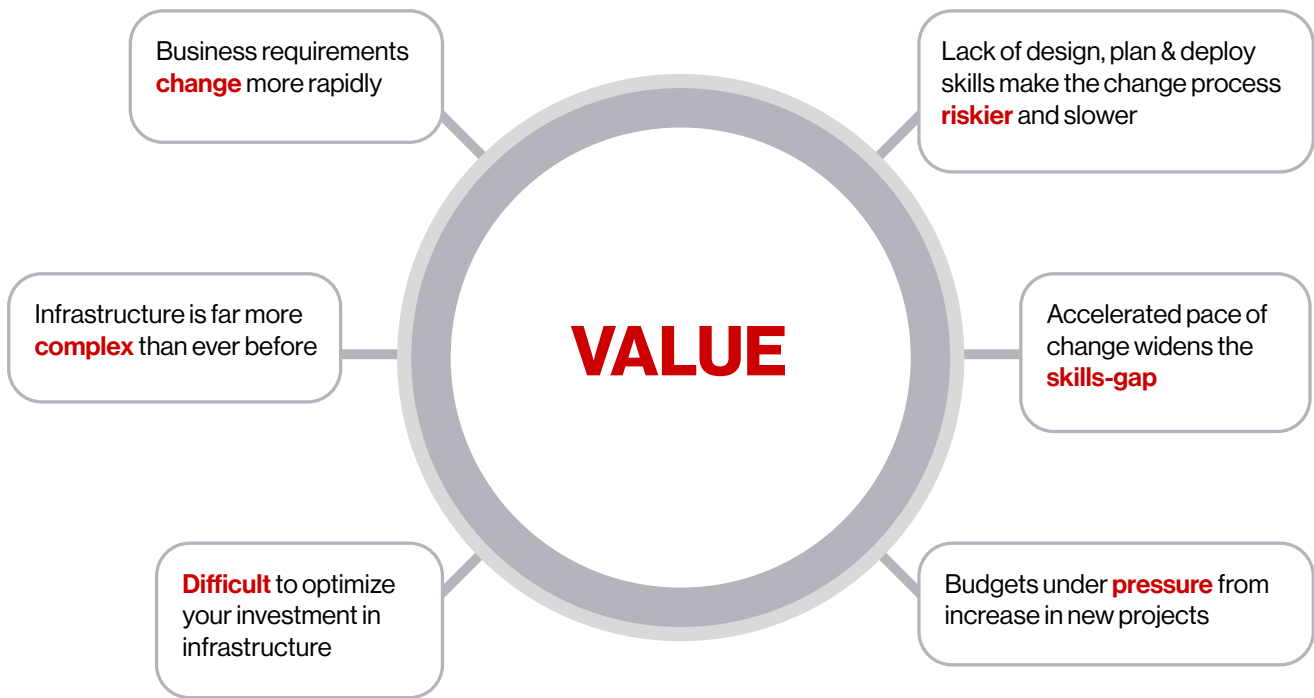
Business requirements change more rapidly

Lack of design, plan & deploy skills make the change process riskier and slower

Infrastructure is far more complex than ever before

VALUE

Accelerated pace of change widens the skills-gap

Difficult to optimize your investment in infrastructure

Budgets under pressure from increase in new projects